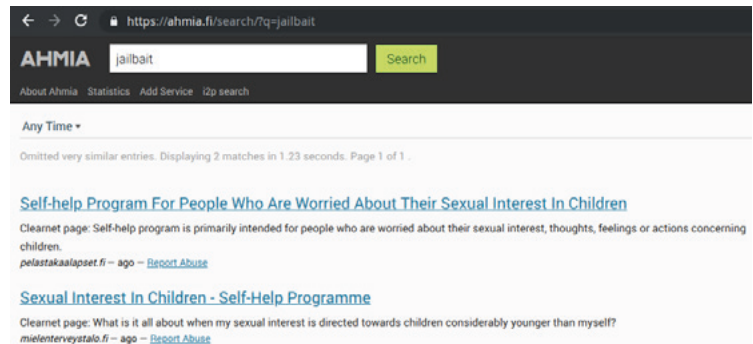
https://ahmia.fi/search/?q=jailbait

AHMIA jailbait Search

About Ahmia Statistics Add Service i2p search

Any Time ▾

Omitted very similar entries. Displaying 2 matches in 1.23 seconds. Page 1 of 1 .

Self-help Program For People Who Are Worried About Their Sexual Interest In Children

Clearnet page: Self-help program is primarily intended for people who are worried about their sexual interest, thoughts, feelings or actions concerning children.

pelastakaalapset.fi – ago – Report Abuse

Sexual Interest In Children - Self-Help Programme

Clearnet page: What is it all about when my sexual interest is directed towards children considerably younger than myself?

mielenterveystalo.fi – ago – Report Abuse